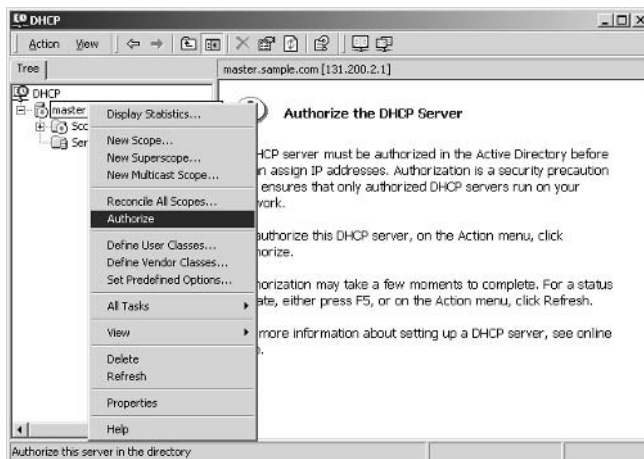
DHCP

Action View

Tree

master.sample.com [131.200.2.1]

DHCP
master
Sco
Ser

Display Statistics...

New Scope...
New Superscope...
New Multicast Scope...

Reconcile All Scopes...
Authorize

Define User Classes...
Define Vendor Classes...
Set Predefined Options...

All Tasks

View

Delete
Refresh

Properties

Help

Authorize the DHCP Server

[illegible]HCP server must be authorized in the Active Directory before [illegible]n assign IP addresses. Authorization is a security precaution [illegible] ensures that only authorized DHCP servers run on your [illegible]work.

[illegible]authorize this DHCP server, on the Action menu, click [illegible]horize.

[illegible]horization may take a few moments to complete. For a status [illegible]ate, either press F5, or on the Action menu, click Refresh.

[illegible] more information about setting up a DHCP server, see online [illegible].

Authorize this server in the directory